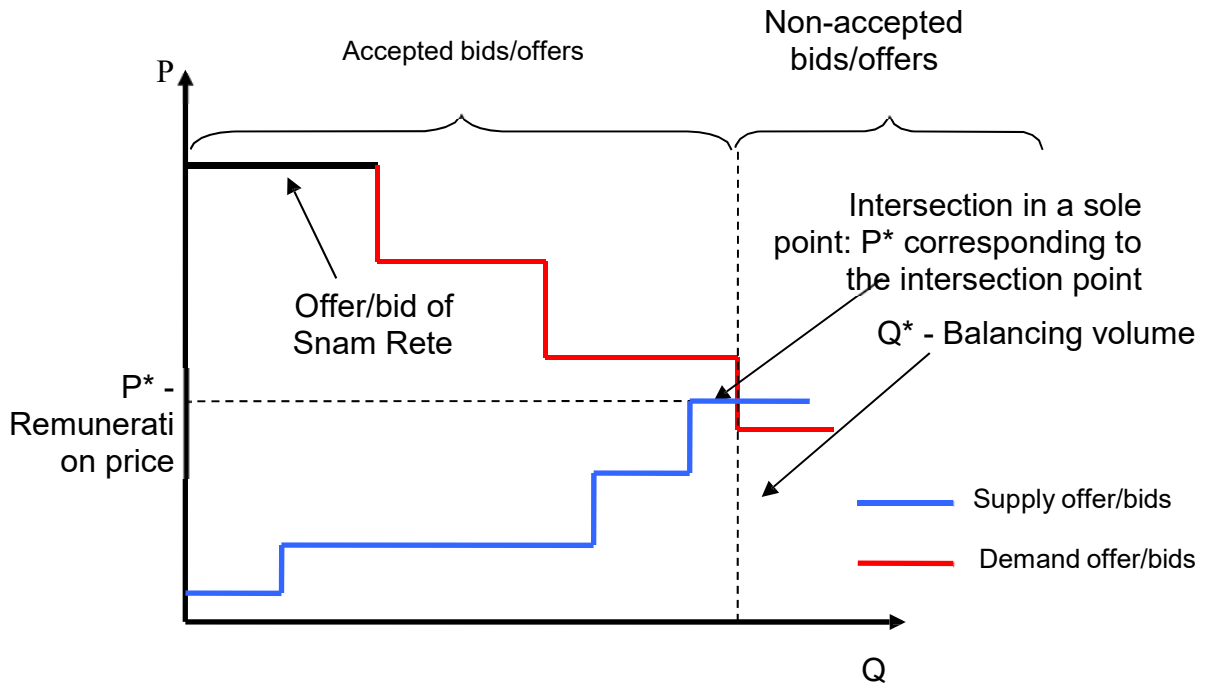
Accepted bids/offers

Non-accepted bids/offers

P

Intersection in a sole point: P* corresponding to the intersection point

Offer/bid of Snam Rete

Q* - Balancing volume

P* - Remunerati on price

Supply offer/bids

Demand offer/bids

Q